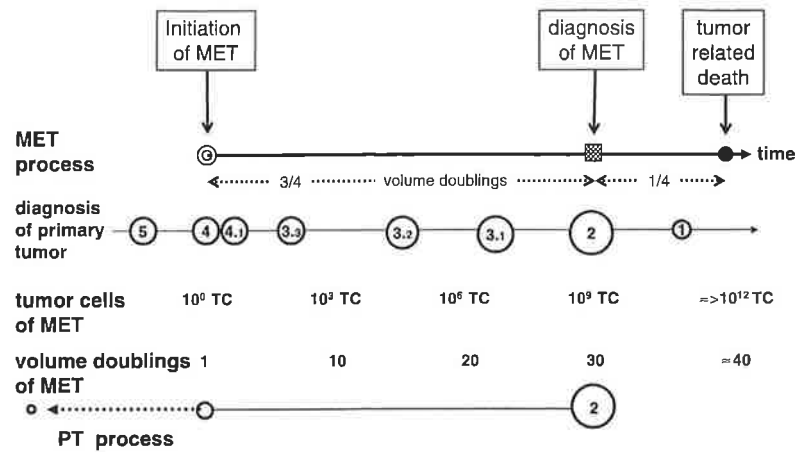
Initiation of MET

diagnosis of MET

tumor related death

MET process

time

3/4 volume doublings 1/4

diagnosis of primary tumor

5 4 4.1 3.3 3.2 3.1 2 1

tumor cells of MET

$10^0$ TC $10^3$ TC $10^6$ TC $10^9$ TC $\approx>10^{12}$ TC

volume doublings of MET

1 10 20 30 $\approx 40$

2

PT process